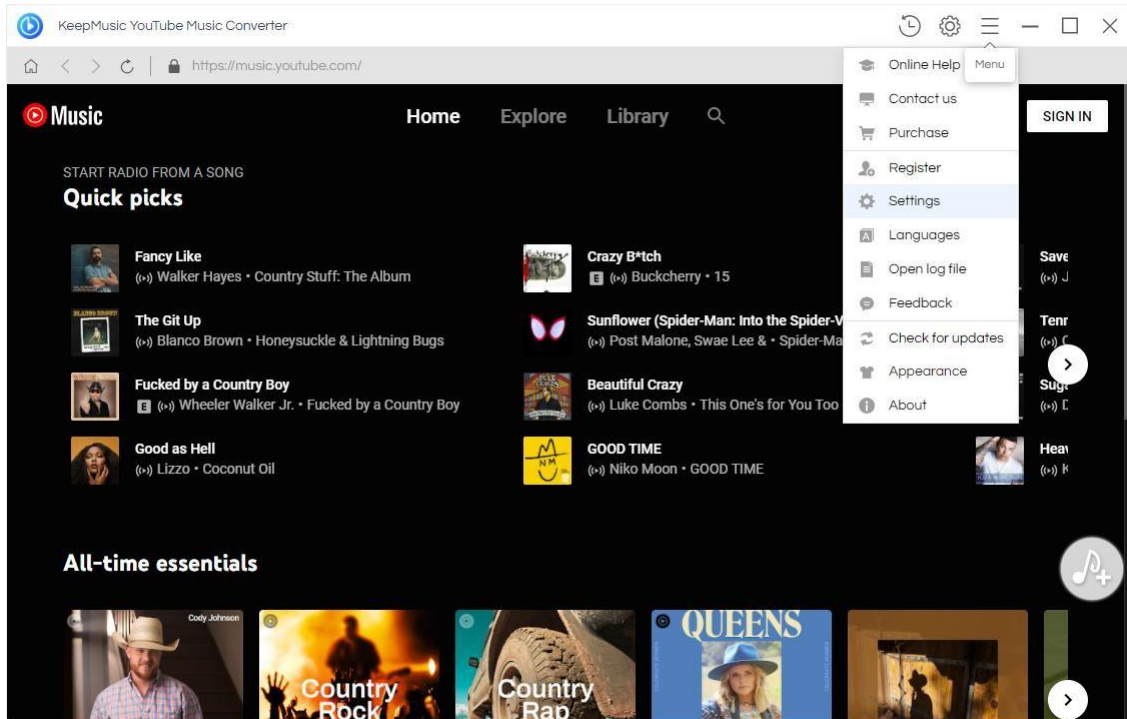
KeepMusic YouTube Music Converter

https://music.youtube.com/

Music

Home Explore Library

SIGN IN

START RADIO FROM A SONG

Quick picks

Fancy Like
Walker Hayes • Country Stuff: The Album

The Git Up
Blanco Brown • Honeysuckle & Lightning Bugs

Fucked by a Country Boy
E Wheeler Walker Jr. • Fucked by a Country Boy

Good as Hell
Lizzo • Coconut Oil

Crazy B*tch
E Buckcherry • 15

Sunflower (Spider-Man: Into the Spider-V
Post Malone, Swae Lee & • Spider-Ma

Beautiful Crazy
Luke Combs • This One's for You Too

GOOD TIME
Niko Moon • GOOD TIME

Save

Tenr

Sug

Hea

Online Help
Menu
Contact us
Purchase
Register
Settings
Languages
Open log file
Feedback
Check for updates
Appearance
About

All-time essentials

Cody Johnson

Country Rock

Country Rap

QUEENS